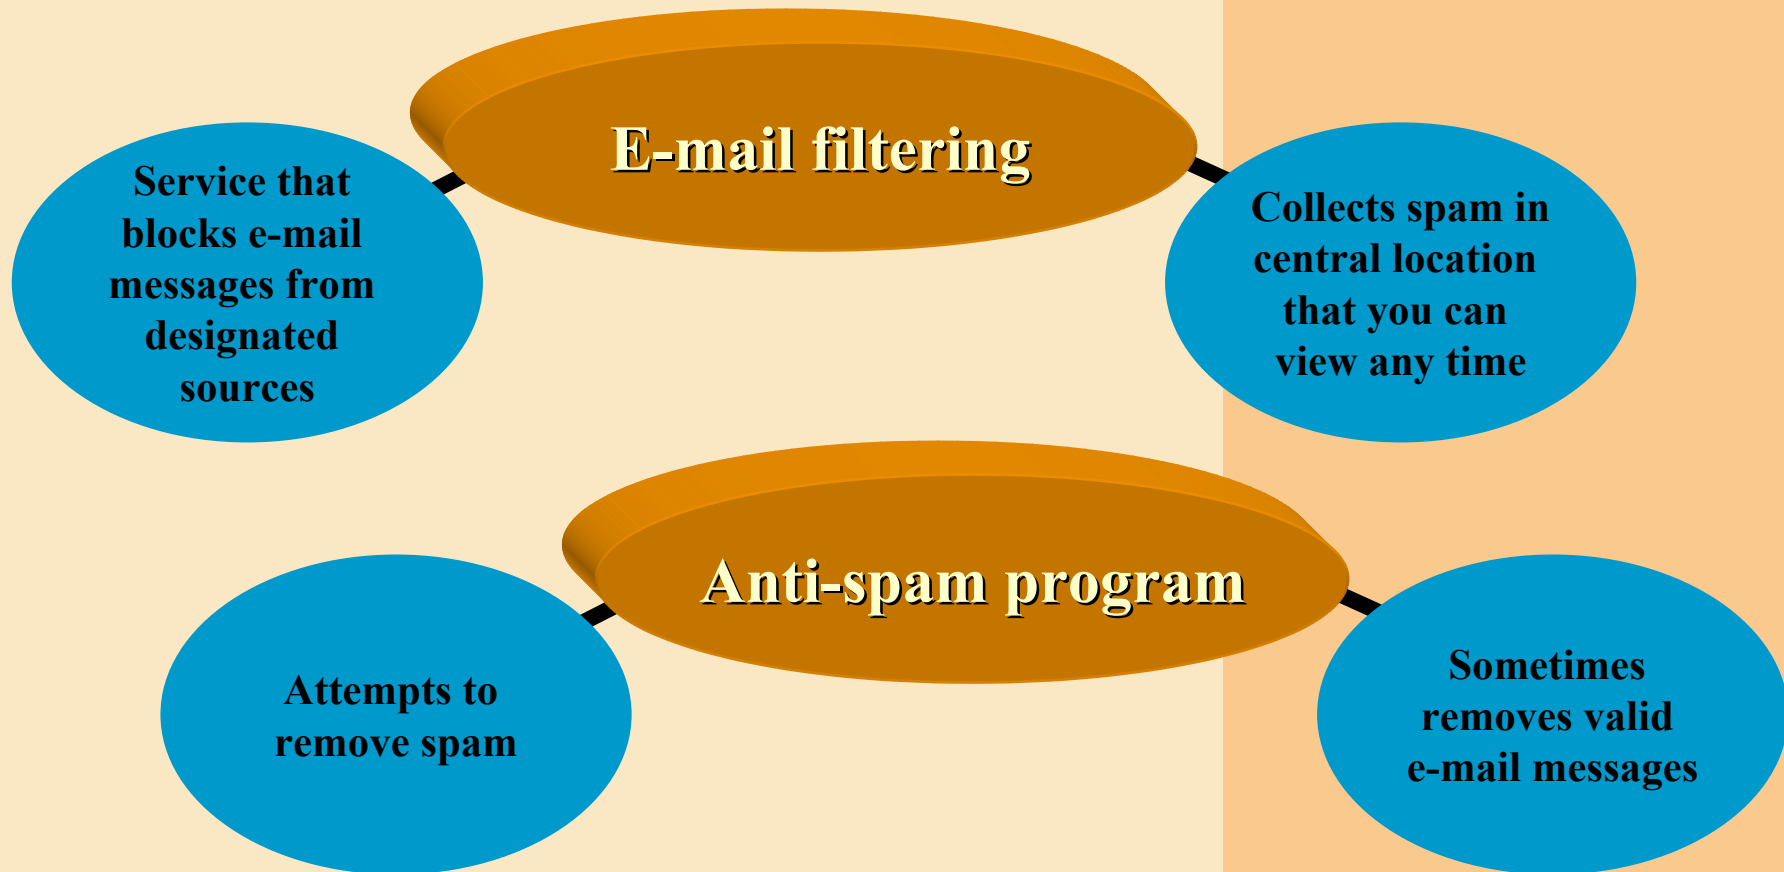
E-mail filtering

Service that blocks e-mail messages from designated sources

Collects spam in central location that you can view any time

Anti-spam program

Attempts to remove spam

Sometimes removes valid e-mail messages